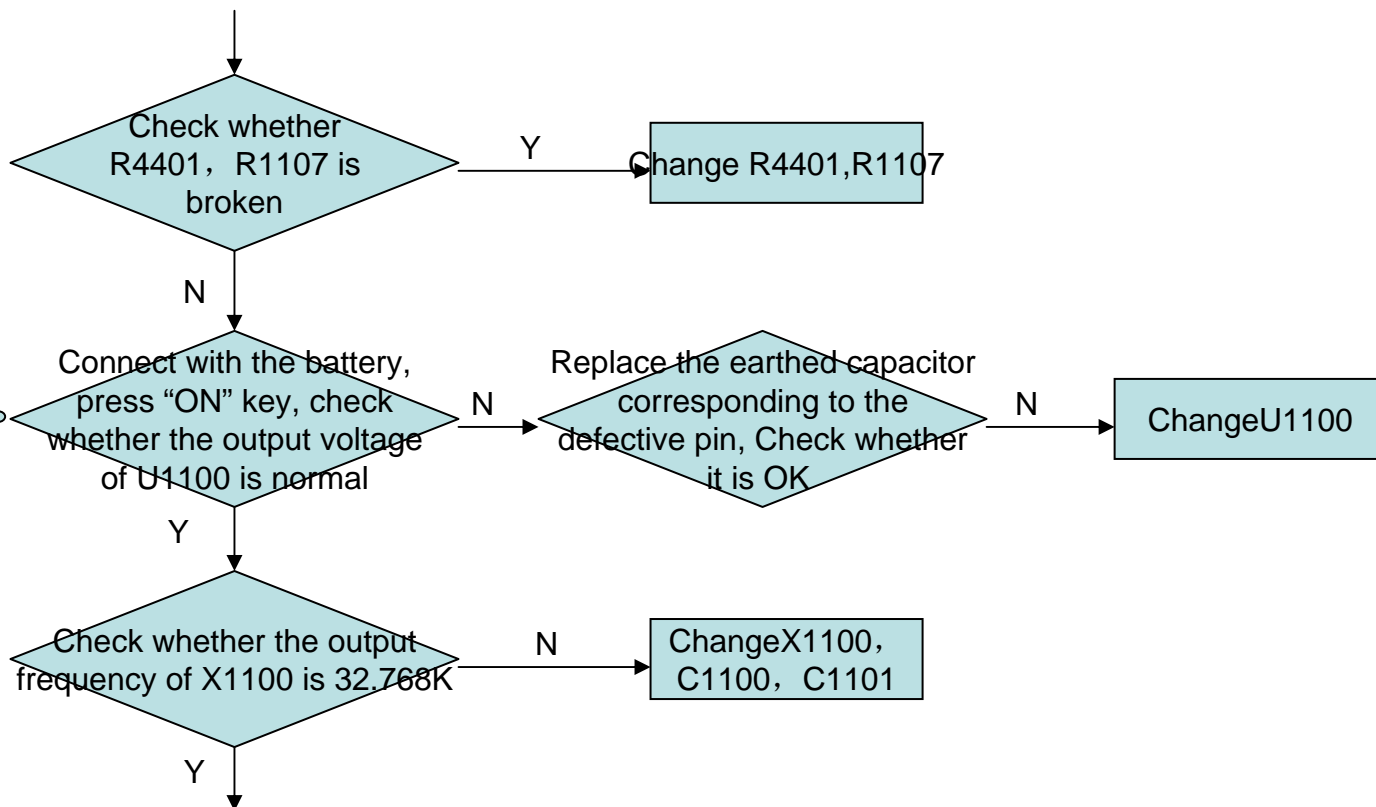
Check whether R4401， R1107 is broken

Y

Change R4401,R1107

N

Connect with the battery, press “ON” key, check whether the output voltage of U1100 is normal

N

Replace the earthed capacitor corresponding to the defective pin, Check whether it is OK

N

ChangeU1100

Y

Check whether the output frequency of X1100 is 32.768K

N

ChangeX1100， C1100， C1101

Y